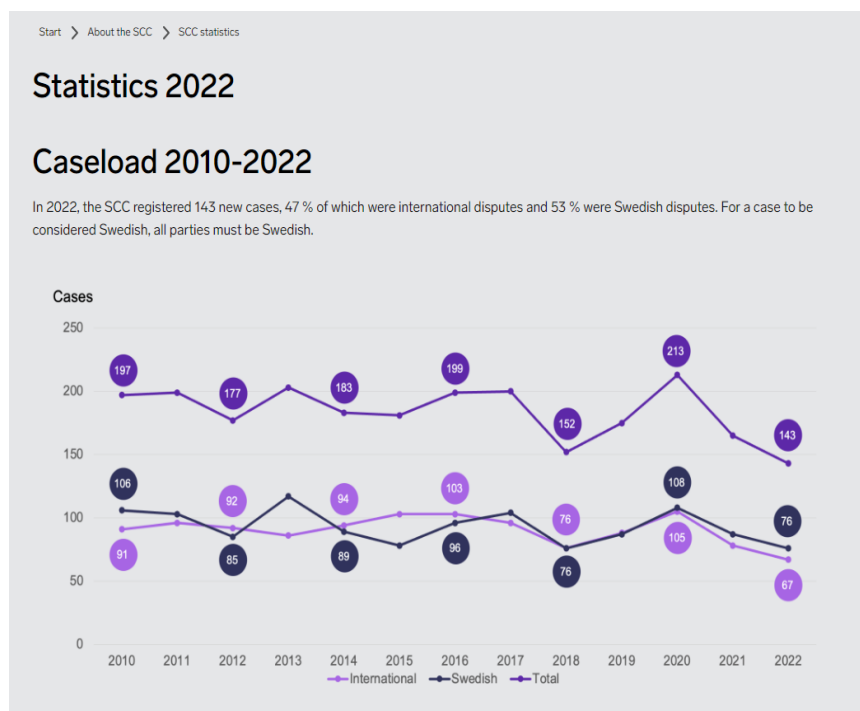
Start > About the SCC > SCC statistics

Statistics 2022

Caseload 2010-2022

In 2022, the SCC registered 143 new cases, 47 % of which were international disputes and 53 % were Swedish disputes. For a case to be considered Swedish, all parties must be Swedish.

Cases

250
200
150
100
50
0

197
177
183
199
213
152
143
106
92
94
103
108
76
76
91
85
89
96
105
76
67

2010 2011 2012 2013 2014 2015 2016 2017 2018 2019 2020 2021 2022

International Swedish Total